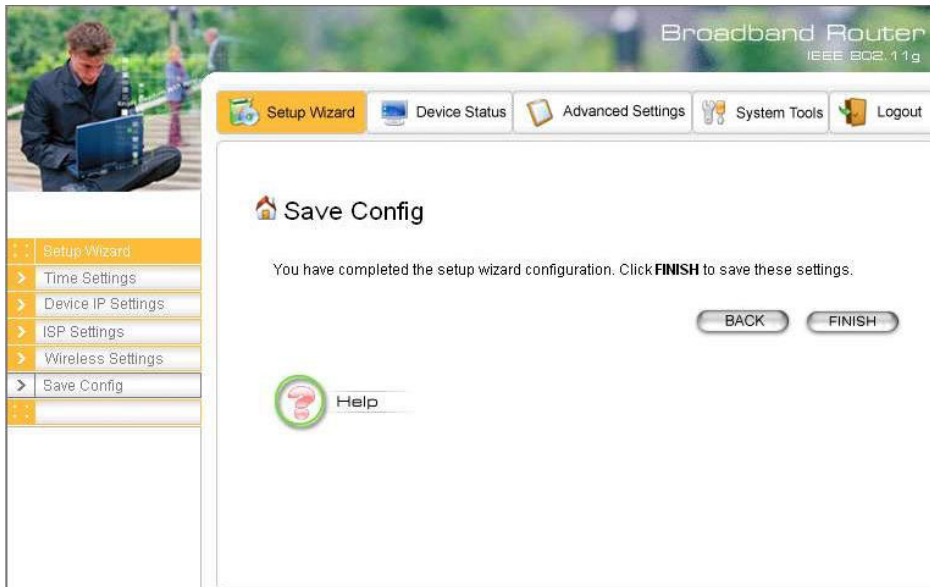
Broadband Router
IEEE 802.11g

Setup Wizard
Device Status
Advanced Settings
System Tools
Logout

Setup Wizard
Time Settings
Device IP Settings
ISP Settings
Wireless Settings
Save Config

Save Config

You have completed the setup wizard configuration. Click **FINISH** to save these settings.

BACK
FINISH

Help